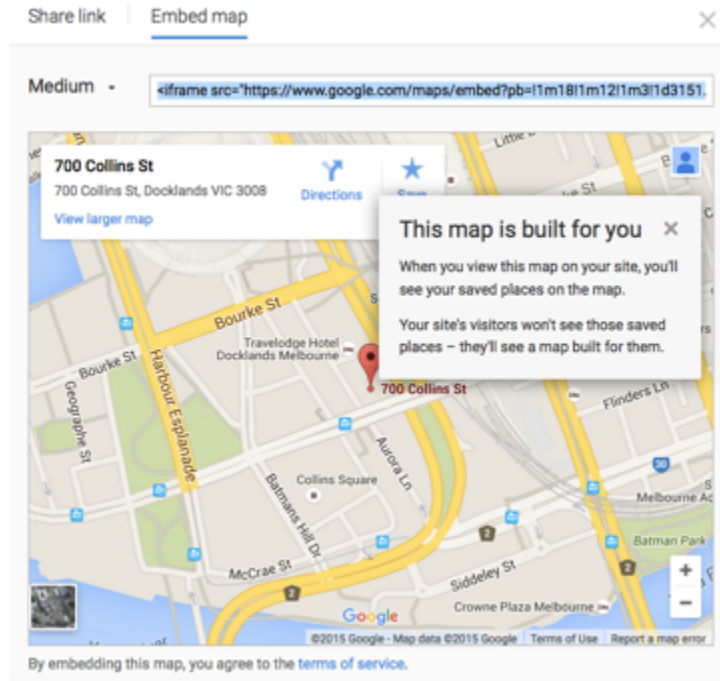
Share link
Embed map
×

Medium ▾
<iframe src="https://www.google.com/maps/embed?pb=!1m18!1m12!1m3!1d3151.

700 Collins St
700 Collins St, Docklands VIC 3008
View larger map
Directions
Save

This map is built for you ×
When you view this map on your site, you'll see your saved places on the map.
Your site's visitors won't see those saved places – they'll see a map built for them.

Little
St
St
Bourke St
Bourke St
Travelodge Hotel Docklands Melbourne
700 Collins St
Harbour Esplanade
Geographe St
Flinders Ln
Aurora Ln
Collins Square
Batmans Hill Dr
30
Melbourne Aq
Batman Park
McCrae St
Siddeley St
Crowne Plaza Melbourne
2
Google
+
−
©2015 Google - Map data ©2015 Google Terms of Use Report a map error

By embedding this map, you agree to the terms of service.